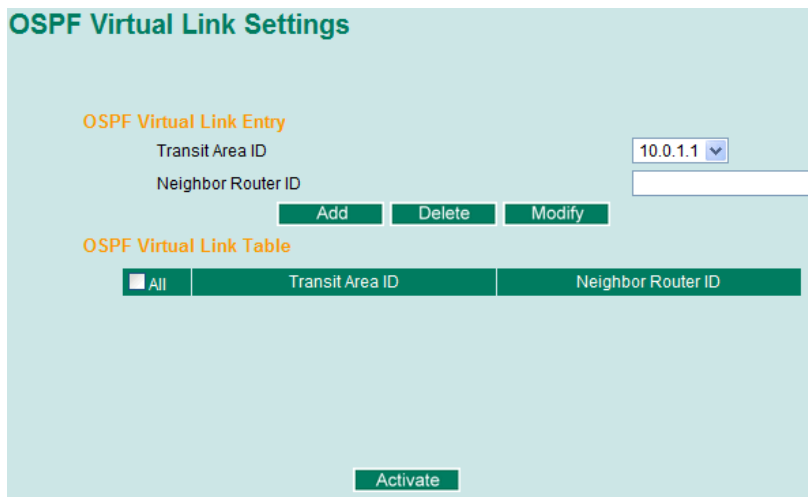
OSPF Virtual Link Settings

OSPF Virtual Link Entry

Transit Area ID 10.0.1.1

Neighbor Router ID

Add Delete Modify

OSPF Virtual Link Table

| All | Transit Area ID | Neighbor Router ID |
|---|---|---|

Activate